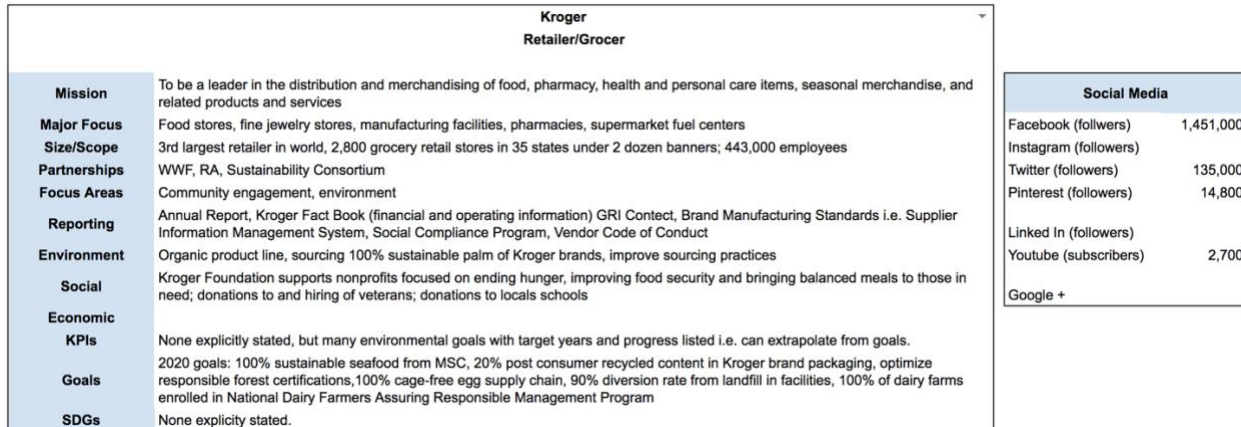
Kroger
Retailer/Grocer

| | |
|---|---|
| Mission | To be a leader in the distribution and merchandising of food, pharmacy, health and personal care items, seasonal merchandise, and related products and services |
| Major Focus | Food stores, fine jewelry stores, manufacturing facilities, pharmacies, supermarket fuel centers |
| Size/Scope | 3rd largest retailer in world, 2,800 grocery retail stores in 35 states under 2 dozen banners; 443,000 employees |
| Partnerships | WWF, RA, Sustainability Consortium |
| Focus Areas | Community engagement, environment |
| Reporting | Annual Report, Kroger Fact Book (financial and operating information) GRI Contect, Brand Manufacturing Standards i.e. Supplier Information Management System, Social Compliance Program, Vendor Code of Conduct |
| Environment | Organic product line, sourcing 100% sustainable palm of Kroger brands, improve sourcing practices |
| Social | Kroger Foundation supports nonprofits focused on ending hunger, improving food security and bringing balanced meals to those in need; donations to and hiring of veterans; donations to locals schools |
| Economic | |
| KPIs | None explicitly stated, but many environmental goals with target years and progress listed i.e. can extrapolate from goals. |
| Goals | 2020 goals: 100% sustainable seafood from MSC, 20% post consumer recycled content in Kroger brand packaging, optimize responsible forest certifications,100% cage-free egg supply chain, 90% diversion rate from landfill in facilities, 100% of dairy farms enrolled in National Dairy Farmers Assuring Responsible Management Program |
| SDGs | None explicity stated. |

| Social Media | |
|---|---|
| Facebook (follwers) | 1,451,000 |
| Instagram (followers) | |
| Twitter (followers) | 135,000 |
| Pinterest (followers) | 14,800 |
| Linked In (followers) | |
| Youtube (subscribers) | 2,700 |
| Google + | |